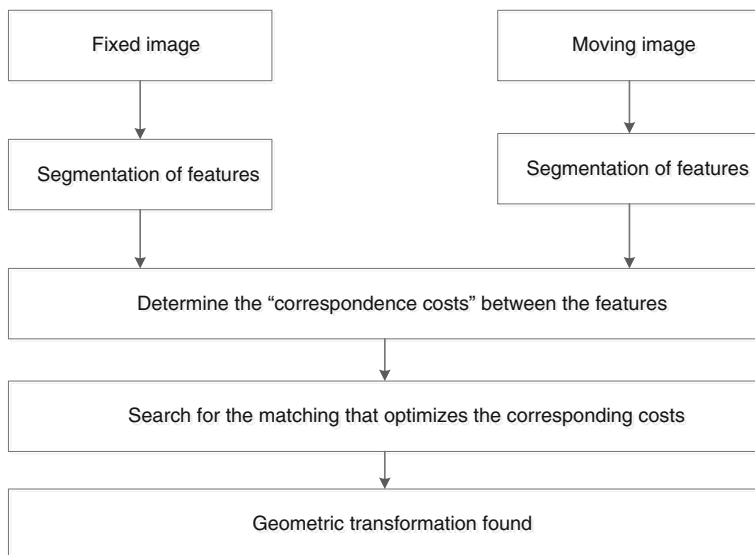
Fixed image

Moving image

Segmentation of features

Segmentation of features

Determine the “correspondence costs” between the features

Search for the matching that optimizes the corresponding costs

Geometric transformation found